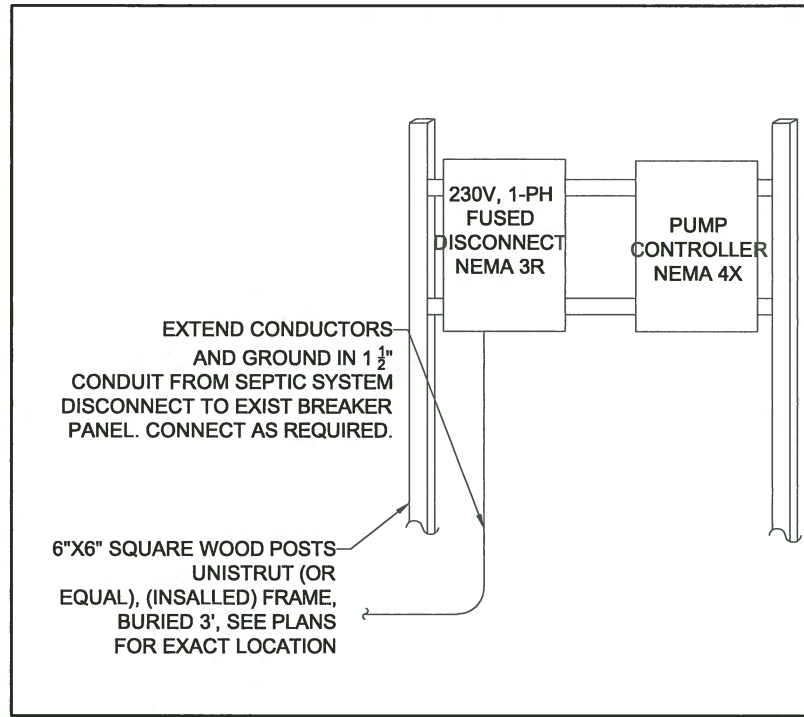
230V, 1-PH FUSED DISCONNECT NEMA 3R

PUMP CONTROLLER NEMA 4X

EXTEND CONDUCTORS AND GROUND IN $1\frac{1}{2}$" CONDUIT FROM SEPTIC SYSTEM DISCONNECT TO EXIST BREAKER PANEL. CONNECT AS REQUIRED.

6"X6" SQUARE WOOD POSTS UNISTRUT (OR EQUAL), (INSALLED) FRAME, BURIED 3', SEE PLANS FOR EXACT LOCATION